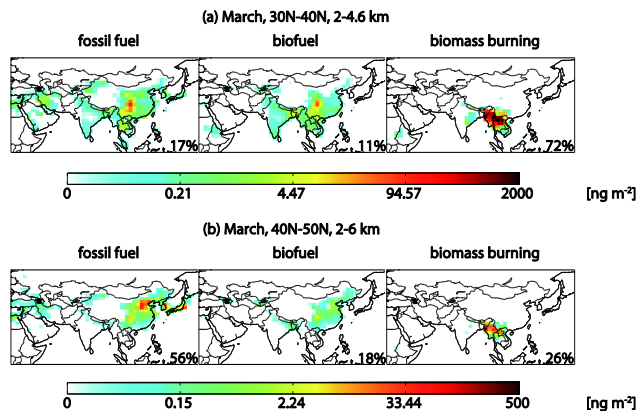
(a) March, 30N-40N, 2-4.6 km

fossil fuel

biofuel

biomass burning

17%

11%

72%

0

0.21

4.47

94.57

2000

[ng m$^{-2}$]

(b) March, 40N-50N, 2-6 km

fossil fuel

biofuel

biomass burning

56%

18%

26%

0

0.15

2.24

33.44

500

[ng m$^{-2}$]